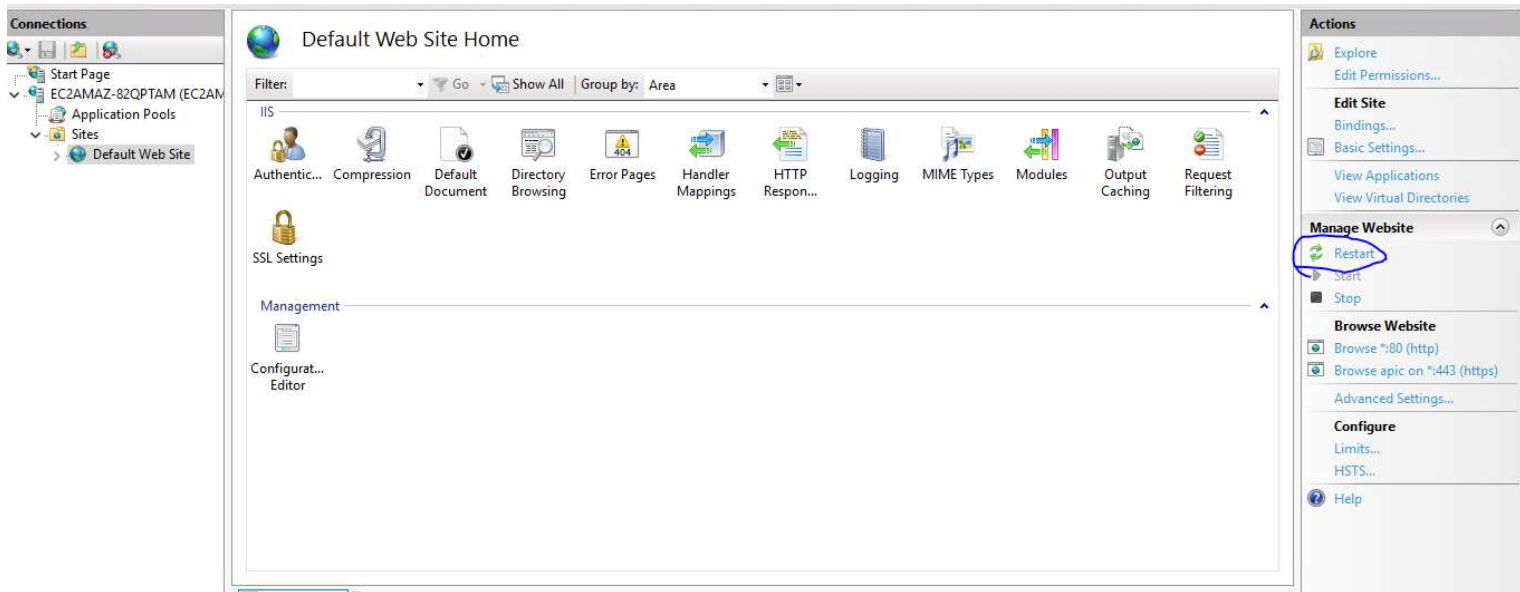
Connections

Start Page
EC2AMAZ-82QPTAM (EC2AM
Application Pools
Sites
Default Web Site

Default Web Site Home

Filter: Go Show All Group by: Area

IIS

Authentic... Compression Default Document Directory Browsing Error Pages Handler Mappings HTTP Respon... Logging MIME Types Modules Output Caching Request Filtering

SSL Settings

Management

Configurat... Editor

Actions
Explore
Edit Permissions...
Edit Site
Bindings...
Basic Settings...
View Applications
View Virtual Directories
Manage Website
Restart
Start
Stop
Browse Website
Browse *:80 (http)
Browse apic on *:443 (https)
Advanced Settings...
Configure
Limits...
HSTS...
Help